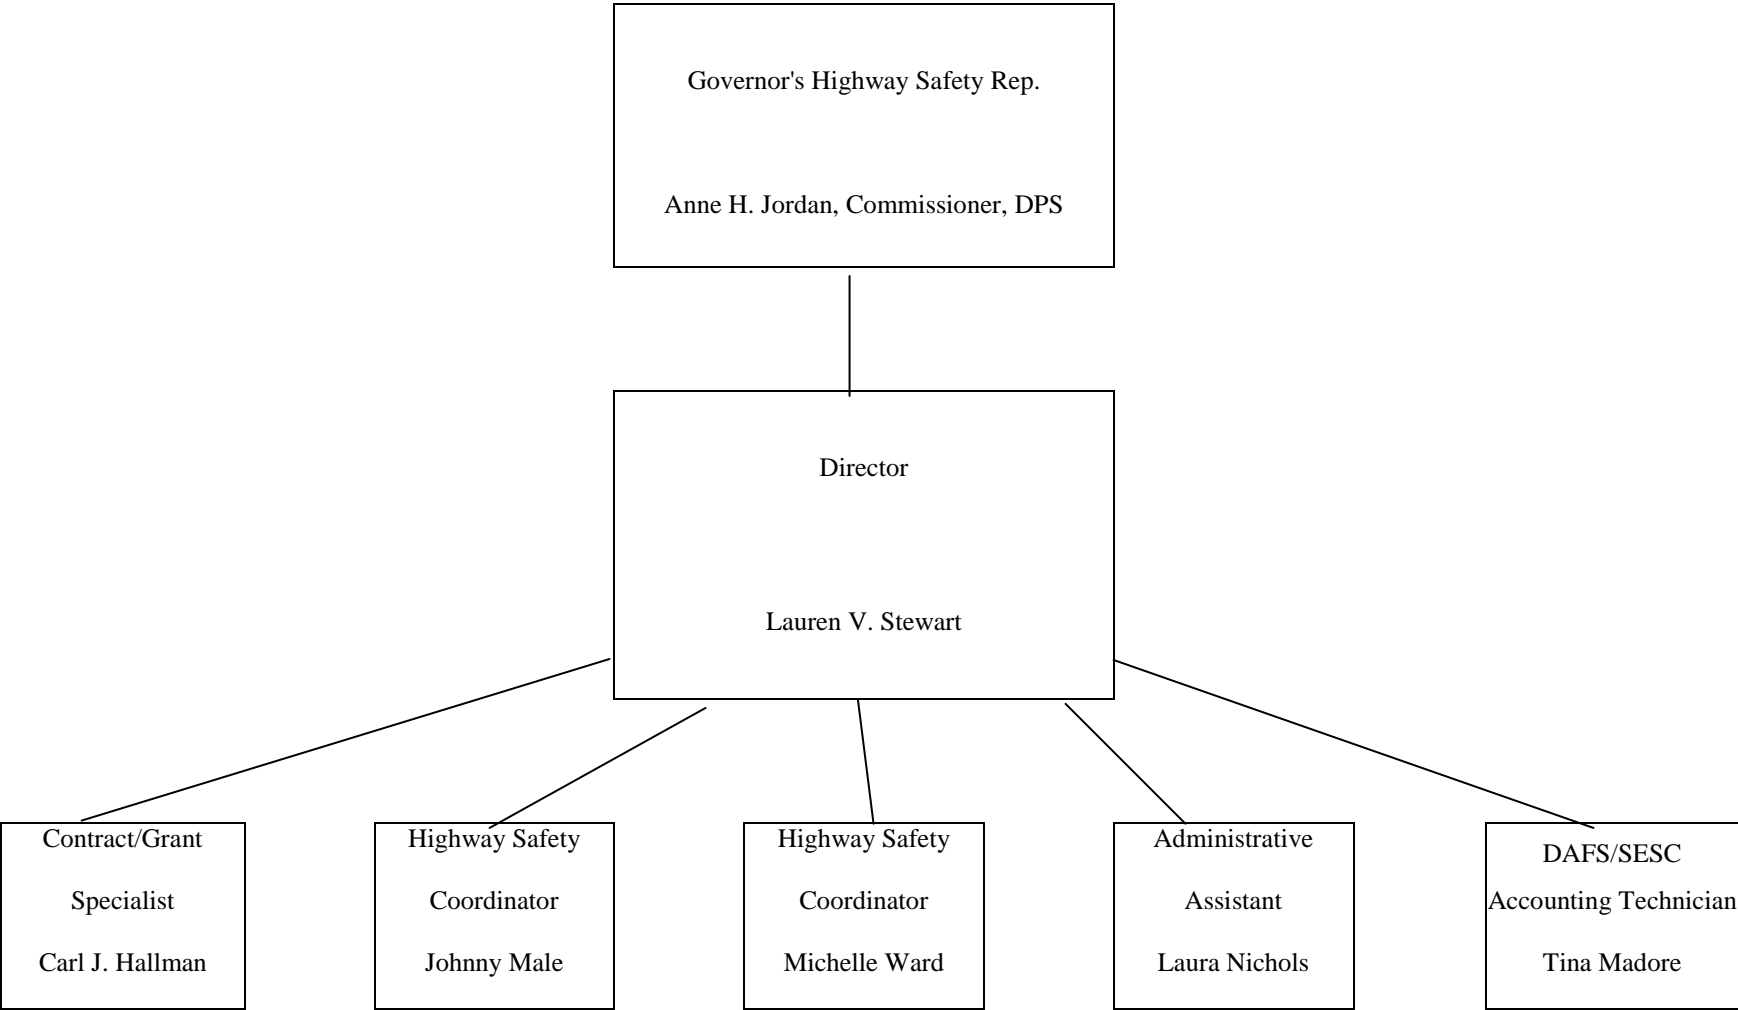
Governor's Highway Safety Rep.

Anne H. Jordan, Commissioner, DPS

Director

Lauren V. Stewart

Contract/Grant
Specialist
Carl J. Hallman

Highway Safety
Coordinator
Johnny Male

Highway Safety
Coordinator
Michelle Ward

Administrative
Assistant
Laura Nichols

DAFS/SESC
Accounting Technician
Tina Madore